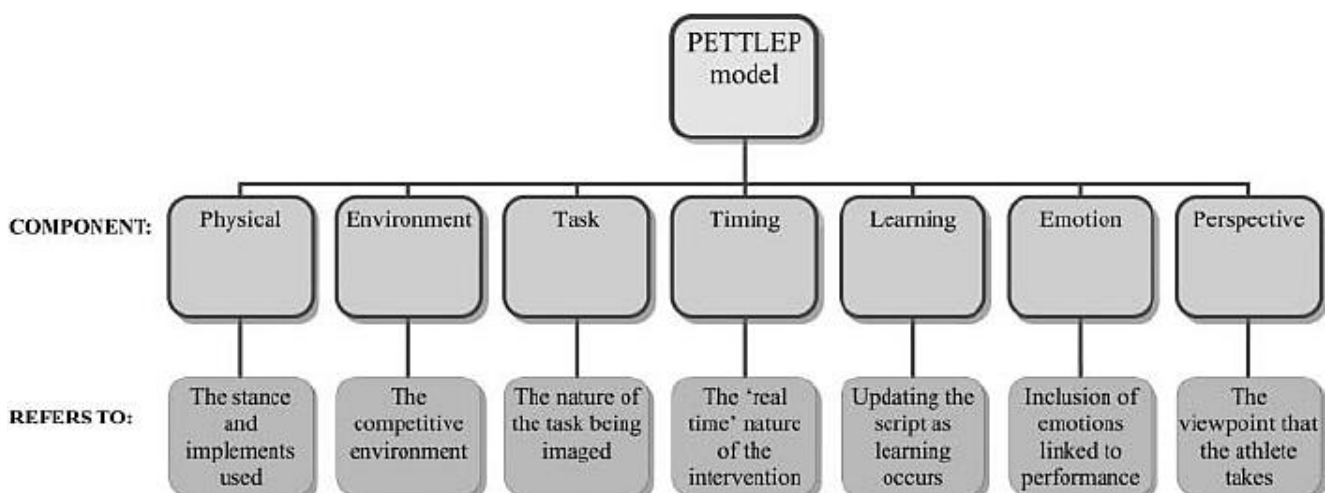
PETTLEP model

COMPONENT:

Physical

Environment

Task

Timing

Learning

Emotion

Perspective

REFERS TO:

The stance and implements used

The competitive environment

The nature of the task being imaged

The 'real time' nature of the intervention

Updating the script as learning occurs

Inclusion of emotions linked to performance

The viewpoint that the athlete takes